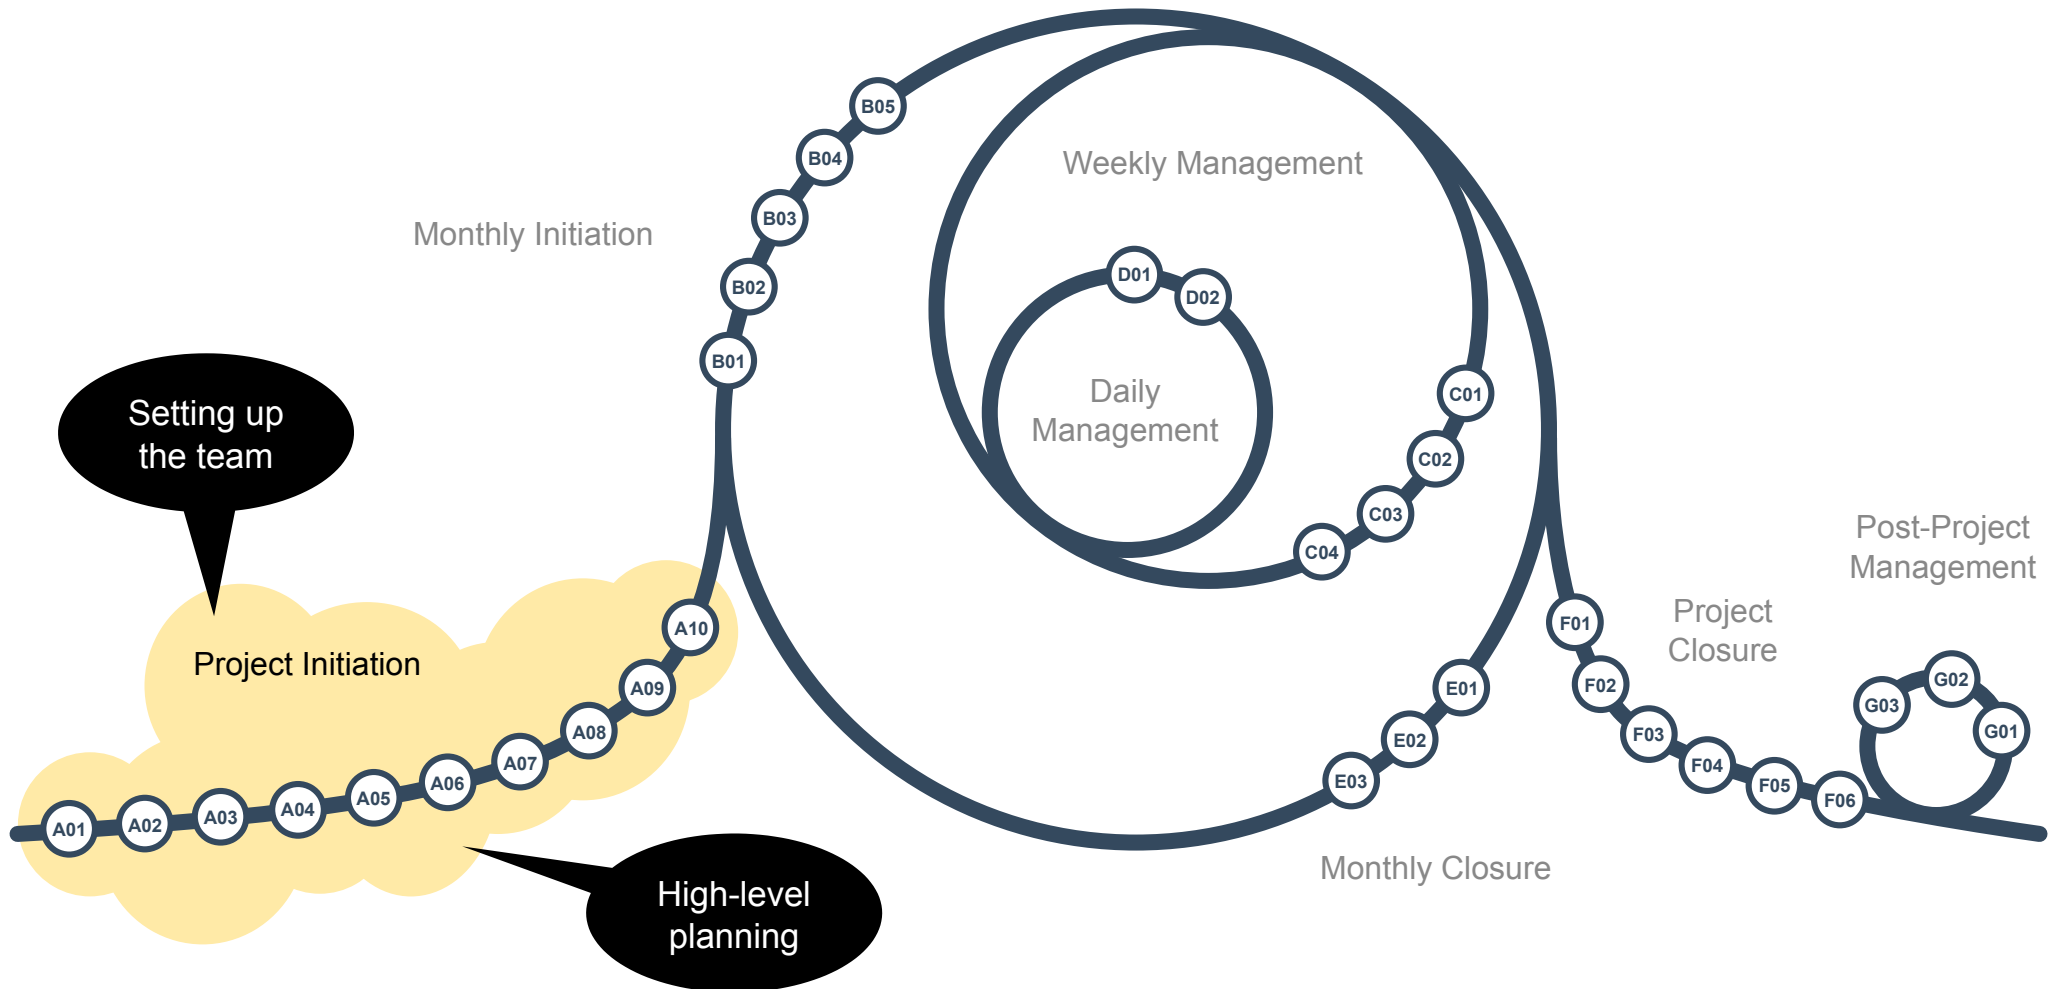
Weekly Management

Monthly Initiation

B05
B04
B03
B02
B01

D01
D02

Daily Management

C01
C02
C03
C04

Setting up the team

Project Initiation

A01
A02
A03
A04
A05
A06
A07
A08
A09
A10

High-level planning

E01
E02
E03

Monthly Closure

F01
F02
F03
F04
F05
F06

Project Closure

Post-Project Management

G01
G02
G03